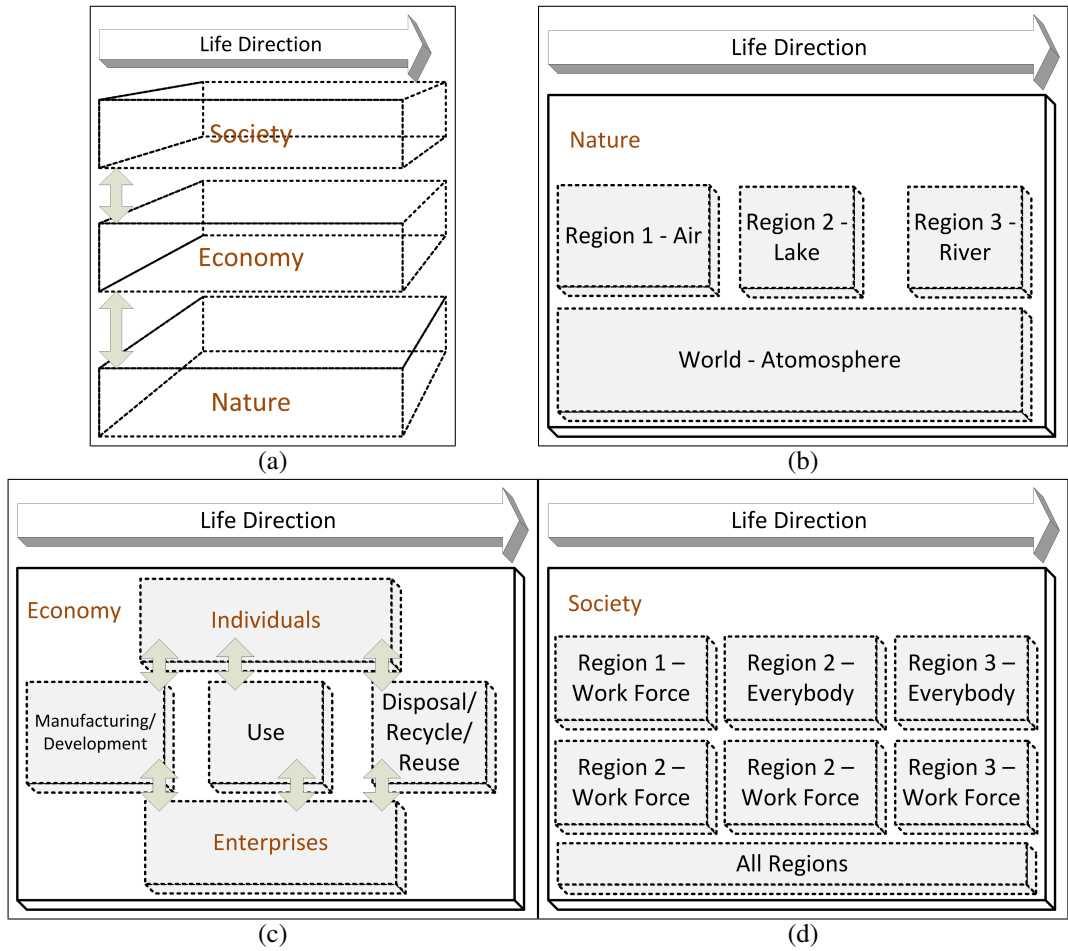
Life Direction

Society

Economy

Nature

(a)

Life Direction

Nature

Region 1 - Air

Region 2 - Lake

Region 3 - River

World - Atomosphere

(b)

Life Direction

Economy

Individuals

Manufacturing/ Development

Use

Disposal/ Recycle/ Reuse

Enterprises

(c)

Life Direction

Society

Region 1 – Work Force

Region 2 – Everybody

Region 3 – Everybody

Region 2 – Work Force

Region 2 – Work Force

Region 3 – Work Force

All Regions

(d)